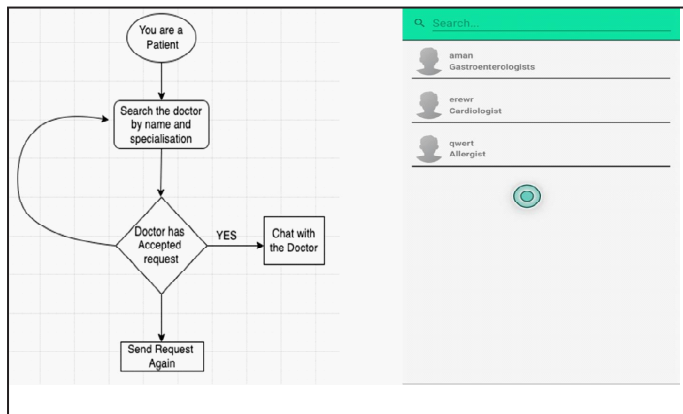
You are a Patient

Search the doctor by name and specialisation

Doctor has Accepted request

YES

Chat with the Doctor

Send Request Again

Search...

aman
Gastroenterologists

erewr
Cardiologist

qwert
Allergist